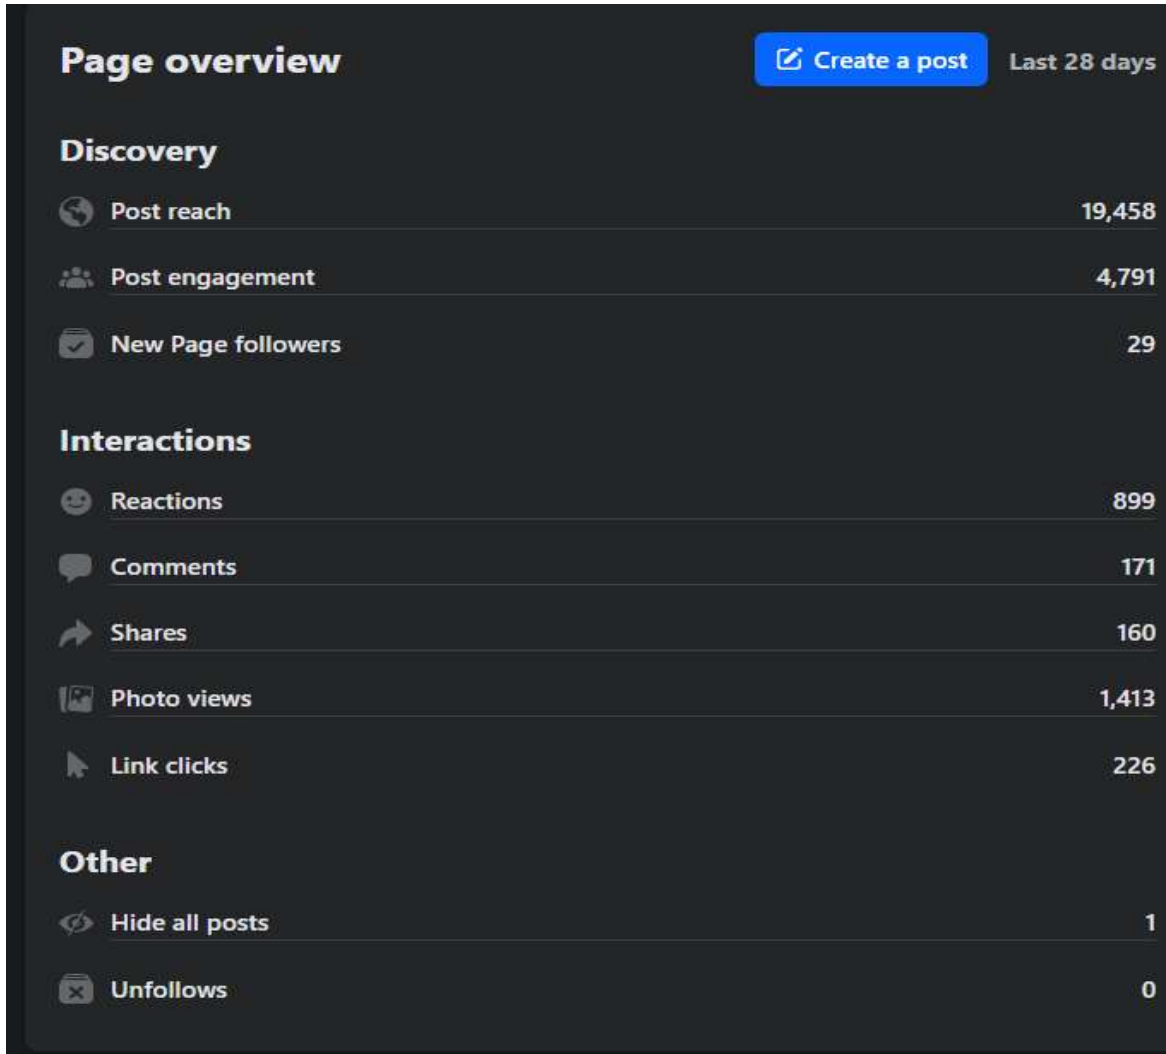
Page overview

Create a post

Last 28 days

Discovery

Post reach 19,458

Post engagement 4,791

New Page followers 29

Interactions

Reactions 899

Comments 171

Shares 160

Photo views 1,413

Link clicks 226

Other

Hide all posts 1

Unfollows 0